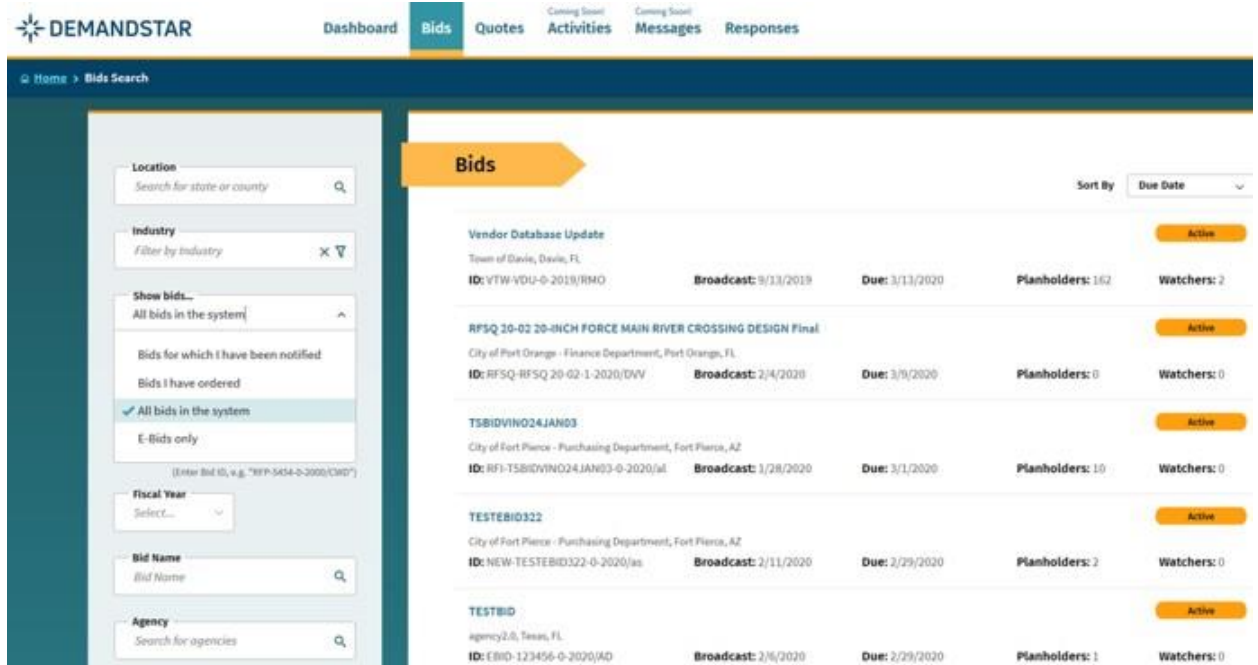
DEMANDSTAR

Dashboard Bids Quotes Coming Soon Activities Coming Soon Messages Responses

Home > Bids Search

Location
Search for state or county

Industry
Filter by industry

Show bids...
All bids in the system

Bids for which I have been notified
Bids I have ordered
✓ All bids in the system
E-Bids only

(Enter Bid ID, e.g. "RFP-5454-0-2000/CWD")

Fiscal Year
Select...

Bid Name
Bid Name

Agency
Search for agencies

Bids

Sort By Due Date

Vendor Database Update
Town of Davie, Davie, FL
ID: VTW-VDU-0-2019/RMO Broadcast: 9/13/2019 Due: 3/13/2020 Planholders: 162 Watchers: 2
Active

RFSQ 20-02 20-INCH FORCE MAIN RIVER CROSSING DESIGN Final
City of Port Orange - Finance Department, Port Orange, FL
ID: RFSQ-RFSQ 20-02-1-2020/DVV Broadcast: 2/4/2020 Due: 3/9/2020 Planholders: 0 Watchers: 0
Active

TSBIDVINO24JAN03
City of Fort Pierce - Purchasing Department, Fort Pierce, AZ
ID: RFI-TSBIDVINO24JAN03-0-2020/al Broadcast: 1/28/2020 Due: 3/1/2020 Planholders: 10 Watchers: 0
Active

TESTEBID322
City of Fort Pierce - Purchasing Department, Fort Pierce, AZ
ID: NEW-TESTEBID322-0-2020/as Broadcast: 2/11/2020 Due: 2/29/2020 Planholders: 2 Watchers: 0
Active

TESTBID
agency2.0, Texas, FL
ID: EBID-123456-0-2020/AD Broadcast: 2/6/2020 Due: 2/29/2020 Planholders: 1 Watchers: 0
Active